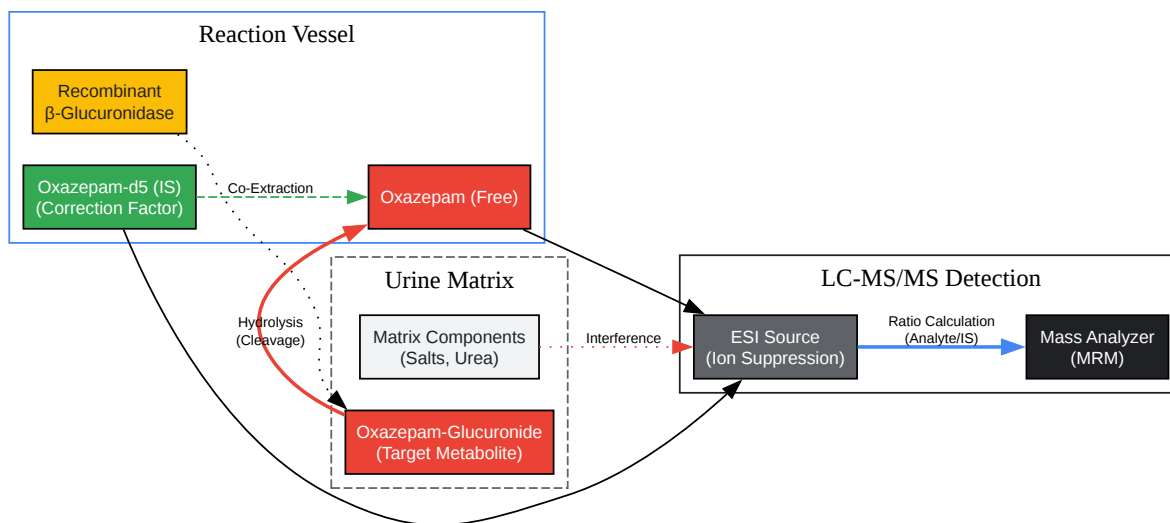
Reaction Vessel

Recombinant β-Glucuronidase

Oxazepam-d5 (IS) (Correction Factor)

Co-Extraction

Oxazepam (Free)

Urine Matrix

Hydrolysis (Cleavage)

Matrix Components (Salts, Urea)

Interference

Oxazepam-Glucuronide (Target Metabolite)

LC-MS/MS Detection

ESI Source (Ion Suppression)

Ratio Calculation (Analyte/IS)

Mass Analyzer (MRM)